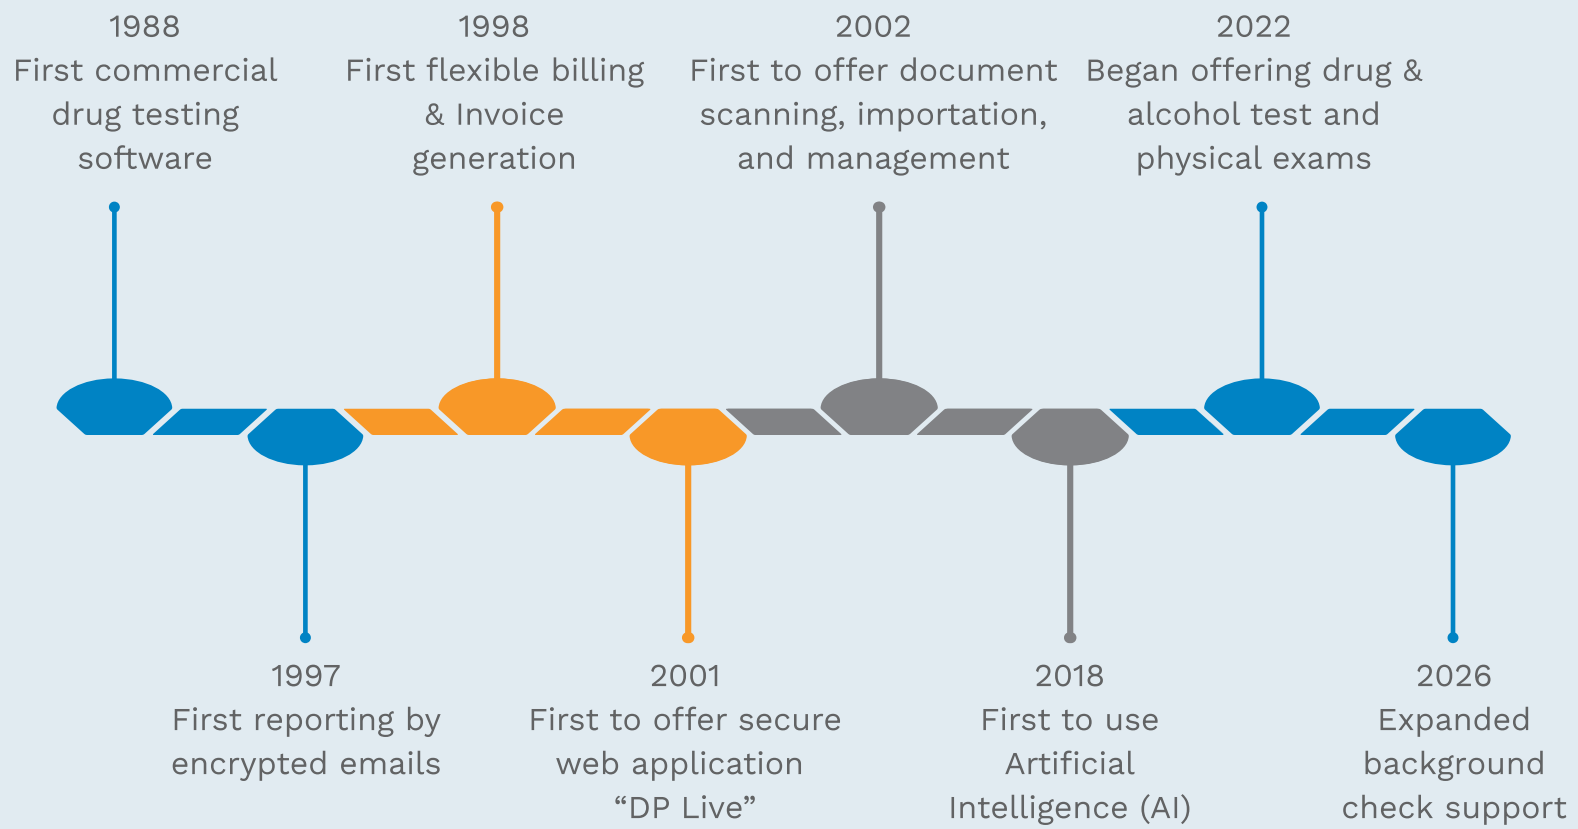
1988
First commercial drug testing software

1997
First reporting by encrypted emails

1998
First flexible billing & Invoice generation

2001
First to offer secure web application “DP Live”

2002
First to offer document scanning, importation, and management

2018
First to use Artificial Intelligence (AI)

2022
Began offering drug & alcohol test and physical exams

2026
Expanded background check support